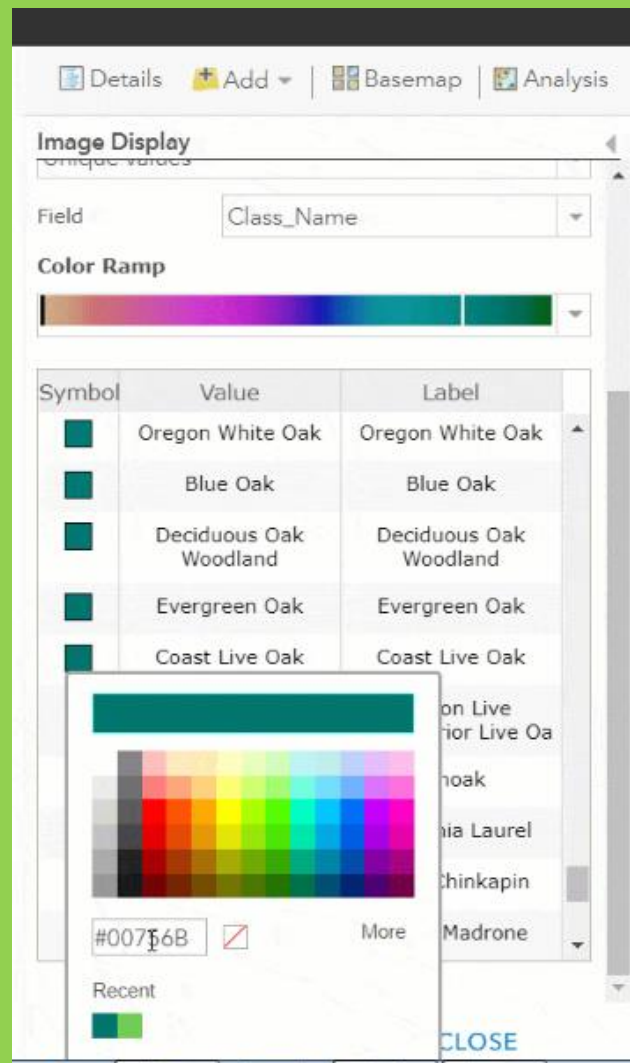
Details Add Basemap Analysis

Image Display

Unique Values

Field Class_Name

Color Ramp

| Symbol | Value | Label |
|---|---|---|
| | Oregon White Oak | Oregon White Oak |
| | Blue Oak | Blue Oak |
| | Deciduous Oak Woodland | Deciduous Oak Woodland |
| | Evergreen Oak | Evergreen Oak |
| | Coast Live Oak | Coast Live Oak |
| | | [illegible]on Live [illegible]rior Live Oa |
| | | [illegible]noak |
| | | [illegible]nia Laurel |
| | | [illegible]hinkapin |
| | | Madrone |

#007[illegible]6B More

Recent

CLOSE